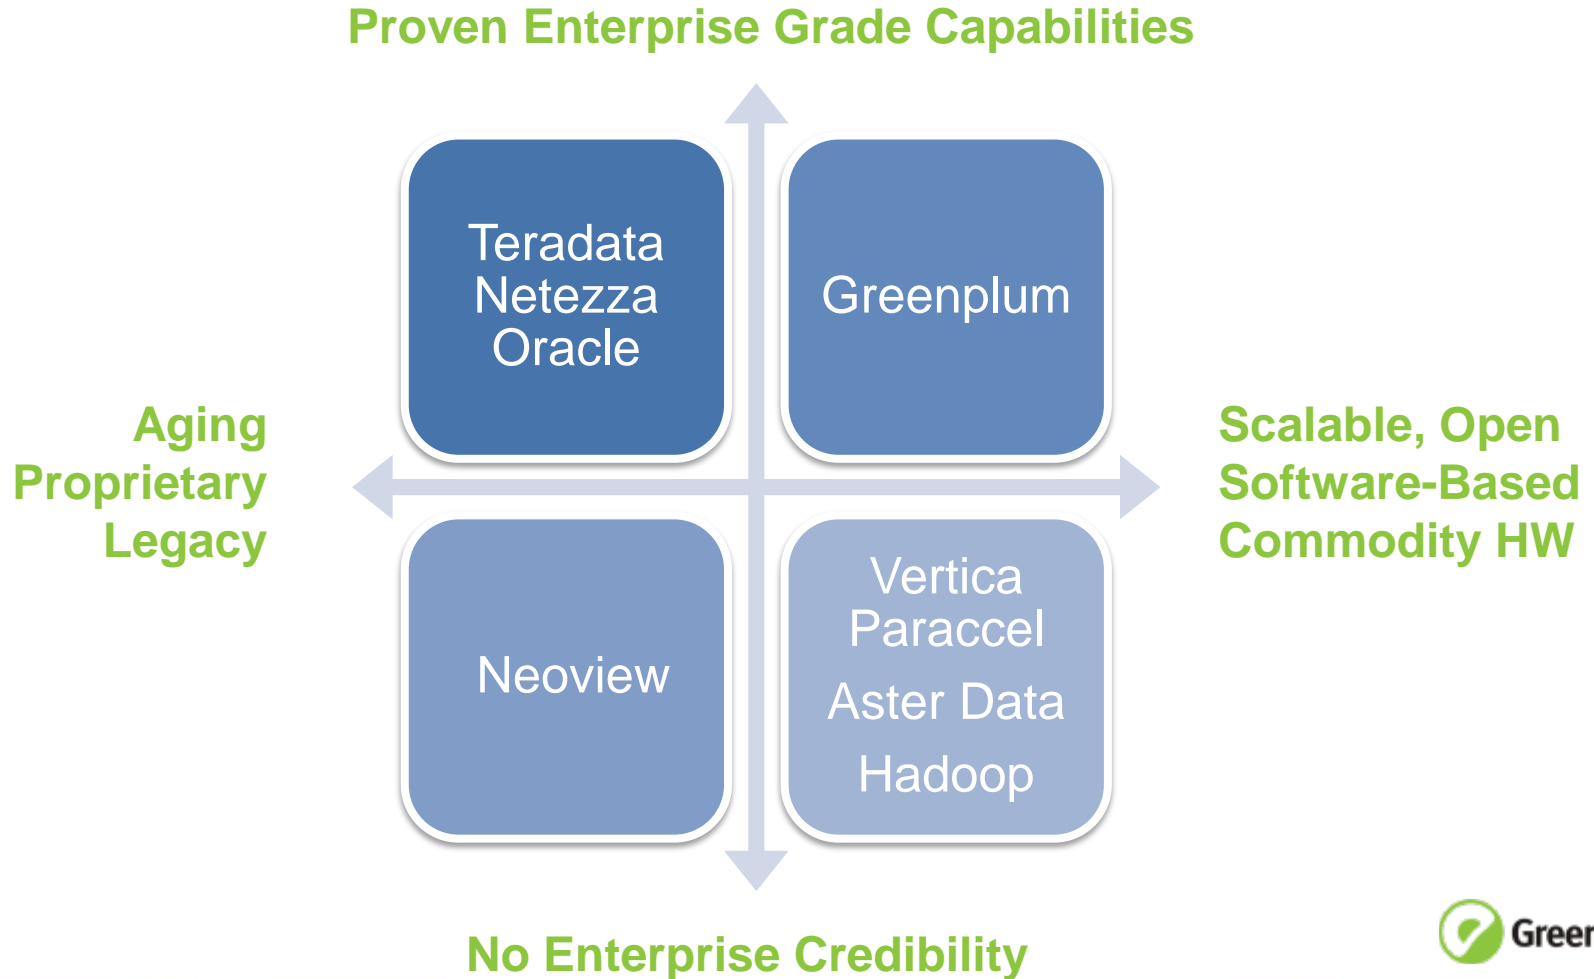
Proven Enterprise Grade Capabilities

Aging
Proprietary
Legacy

Teradata
Netezza
Oracle

Greenplum

Scalable, Open
Software-Based
Commodity HW

Neoview

Vertica
Paraccel
Aster Data
Hadoop

No Enterprise Credibility

Greer